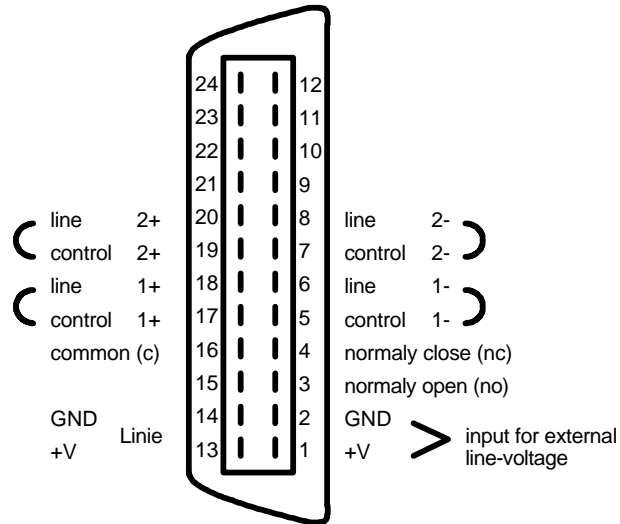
24 12
23 11
22 10
21 9
line 2+ 20 8 line 2-
control 2+ 19 7 control 2-
line 1+ 18 6 line 1-
control 1+ 17 5 control 1-
common (c) 16 4 normaly close (nc)
15 3 normaly open (no)
GND 14 2 GND
Linie
+V 13 1 +V
input for external line-voltage